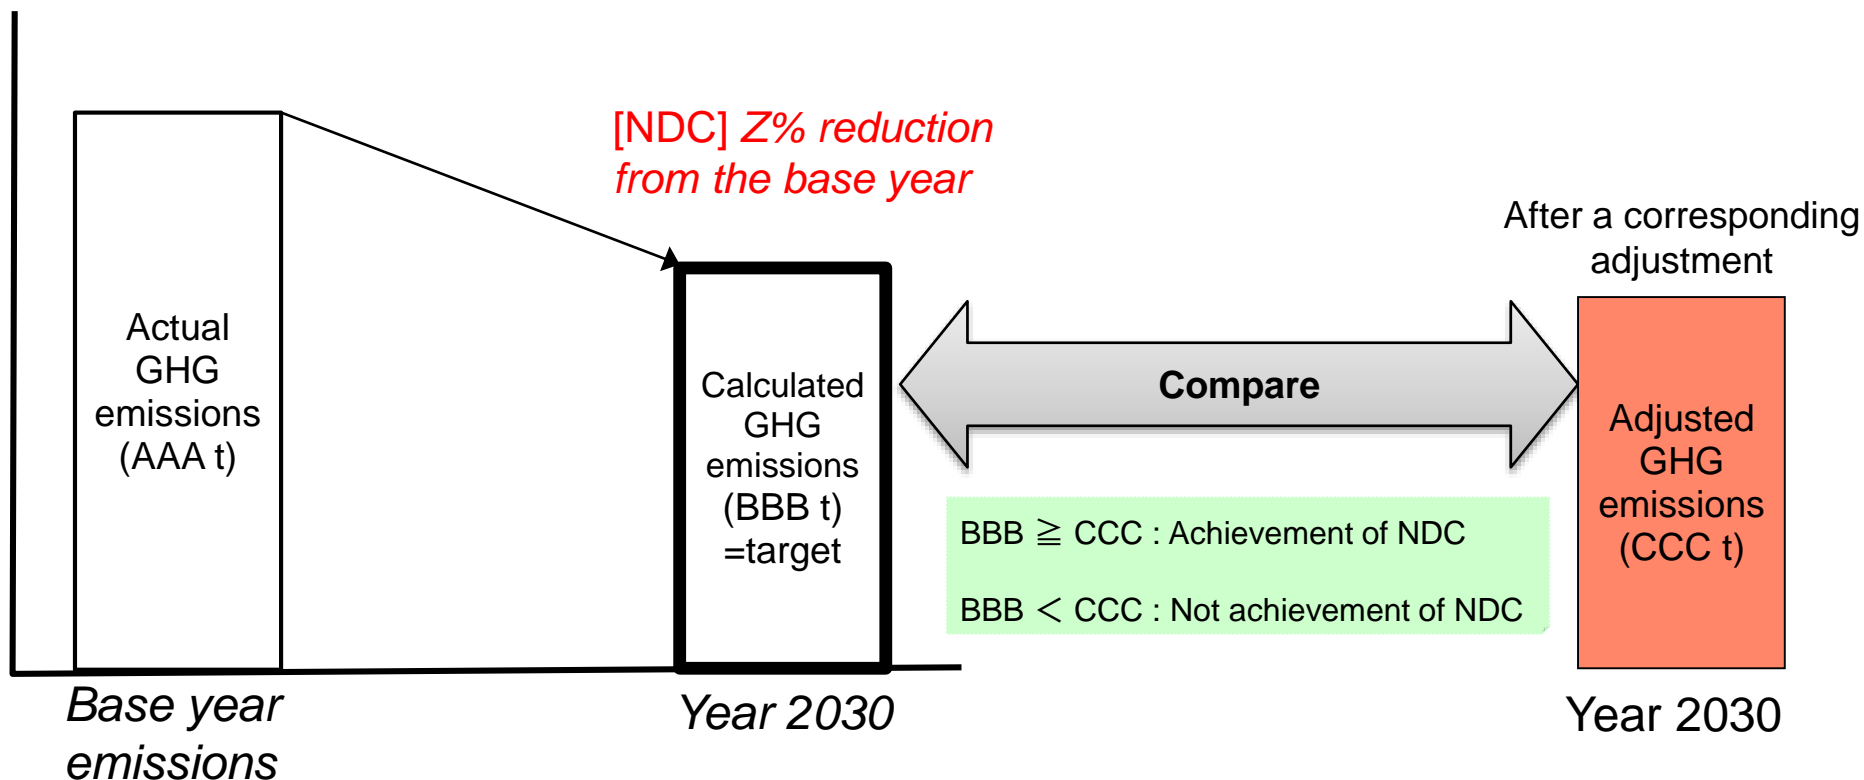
[NDC] Z% reduction from the base year

After a corresponding adjustment

Actual GHG emissions (AAA t)

Calculated GHG emissions (BBB t) =target

Compare

Adjusted GHG emissions (CCC t)

BBB ≧ CCC : Achievement of NDC

BBB ＜ CCC : Not achievement of NDC

Base year emissions

Year 2030

Year 2030